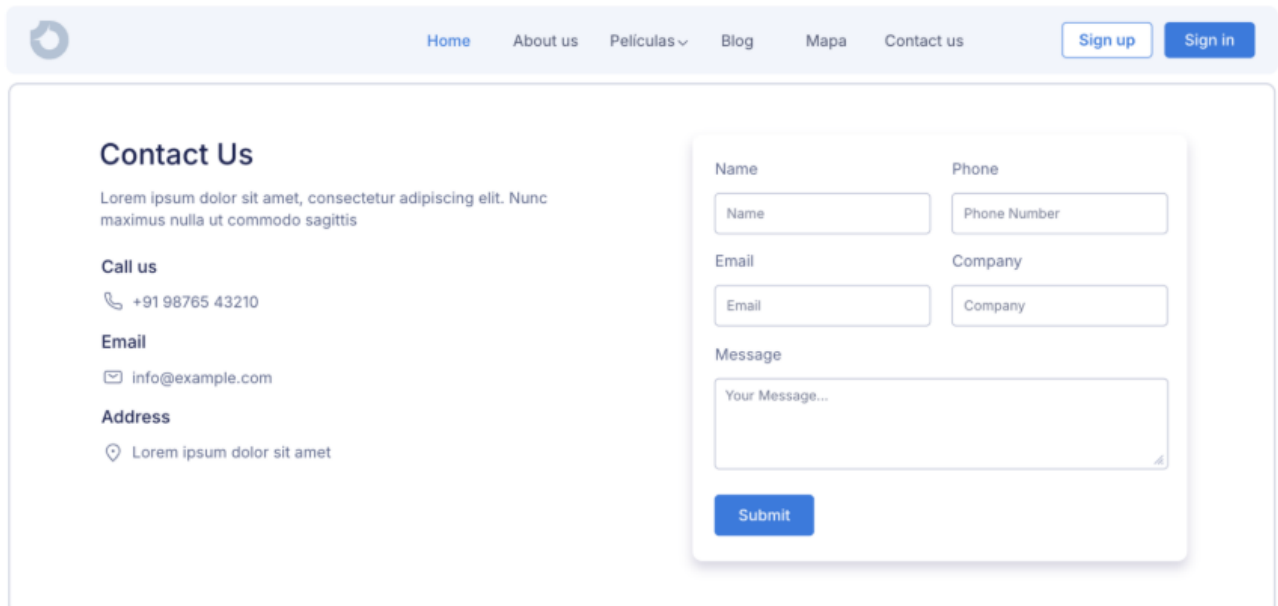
Home About us Películas Blog Mapa Contact us Sign up Sign in

Contact Us

Lorem ipsum dolor sit amet, consectetur adipiscing elit. Nunc maximus nulla ut commodo sagittis

Call us

+91 98765 43210

Email

info@example.com

Address

Lorem ipsum dolor sit amet

Name
Name

Phone
Phone Number

Email
Email

Company
Company

Message
Your Message...

Submit